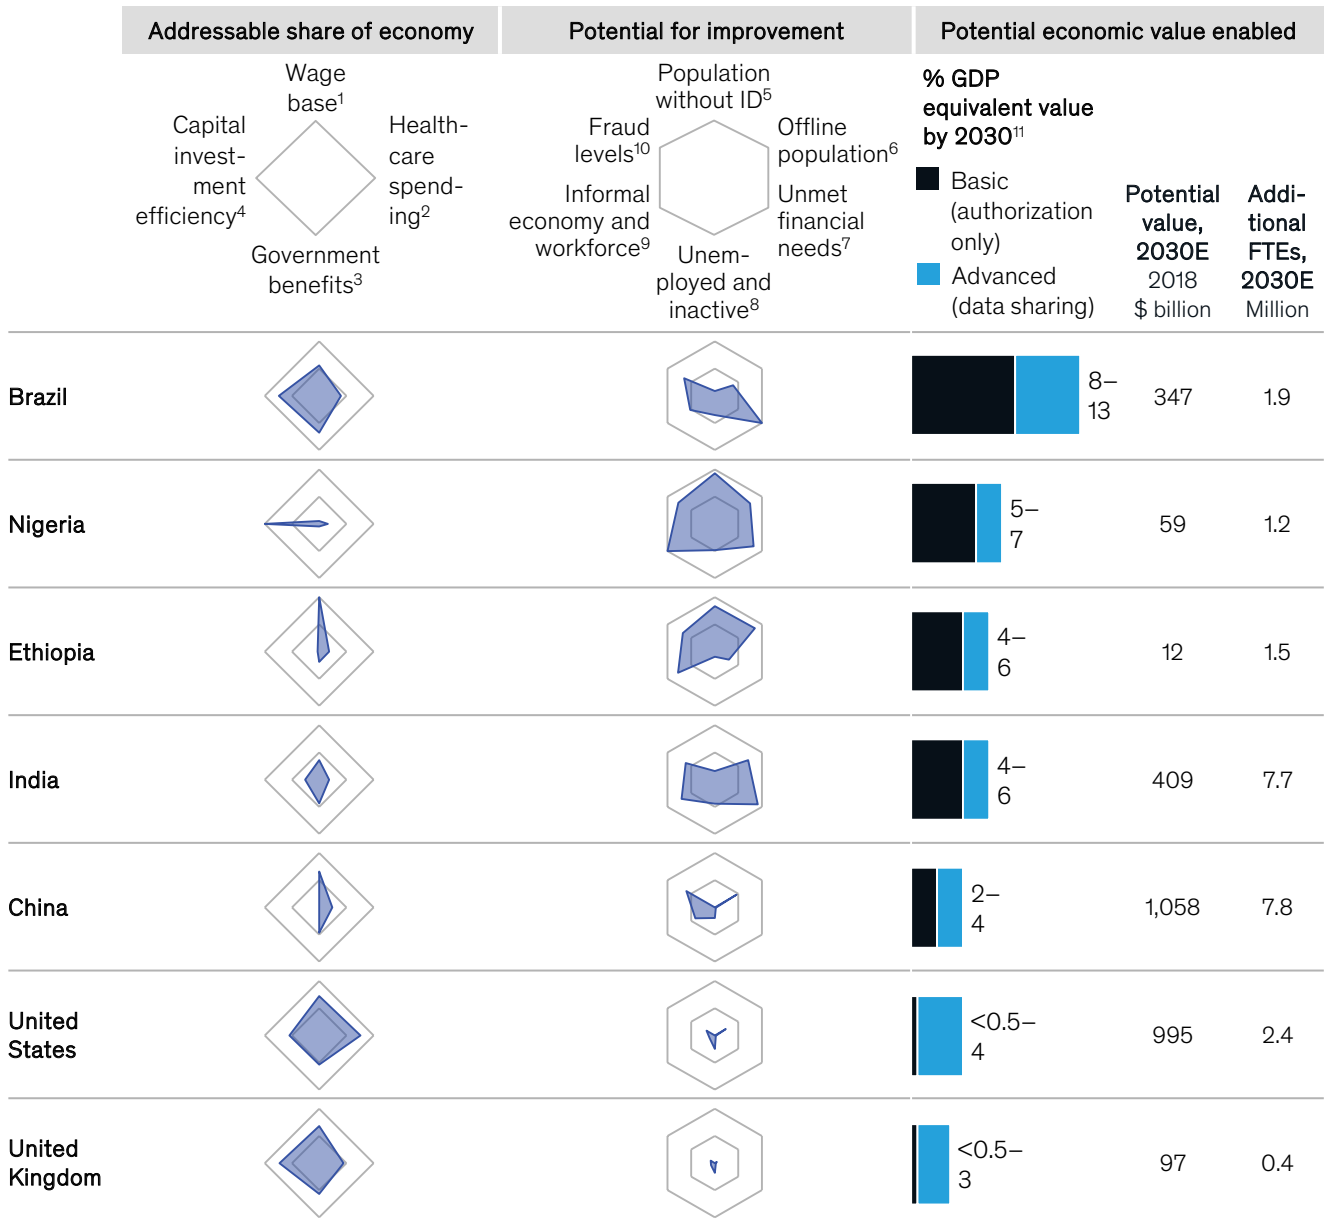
Addressable share of economy

Potential for improvement

Potential economic value enabled

Wage base$^1$

Capital investment efficiency$^4$

Healthcare spending$^2$

Government benefits$^3$

Population without ID$^5$

Fraud levels$^{10}$

Offline population$^6$

Informal economy and workforce$^9$

Unmet financial needs$^7$

Unemployed and inactive$^8$

% GDP equivalent value by 2030$^{11}$

Basic (authorization only)

Advanced (data sharing)

| | % GDP | Potential value, 2030E 2018 \$ billion | Additional FTEs, 2030E Million |
|---|---|---|---|
| Brazil | 8–13 | 347 | 1.9 |
| Nigeria | 5–7 | 59 | 1.2 |
| Ethiopia | 4–6 | 12 | 1.5 |
| India | 4–6 | 409 | 7.7 |
| China | 2–4 | 1,058 | 7.8 |
| United States | <0.5–4 | 995 | 2.4 |
| United Kingdom | <0.5–3 | 97 | 0.4 |